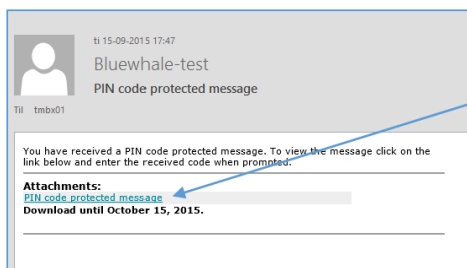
ti 15-09-2015 17:47

Bluewhale-test

PIN code protected message

Til tmbx01

You have received a PIN code protected message. To view the message click on the link below and enter the received code when prompted.

Attachments:

PIN code protected message

Download until October 15, 2015.